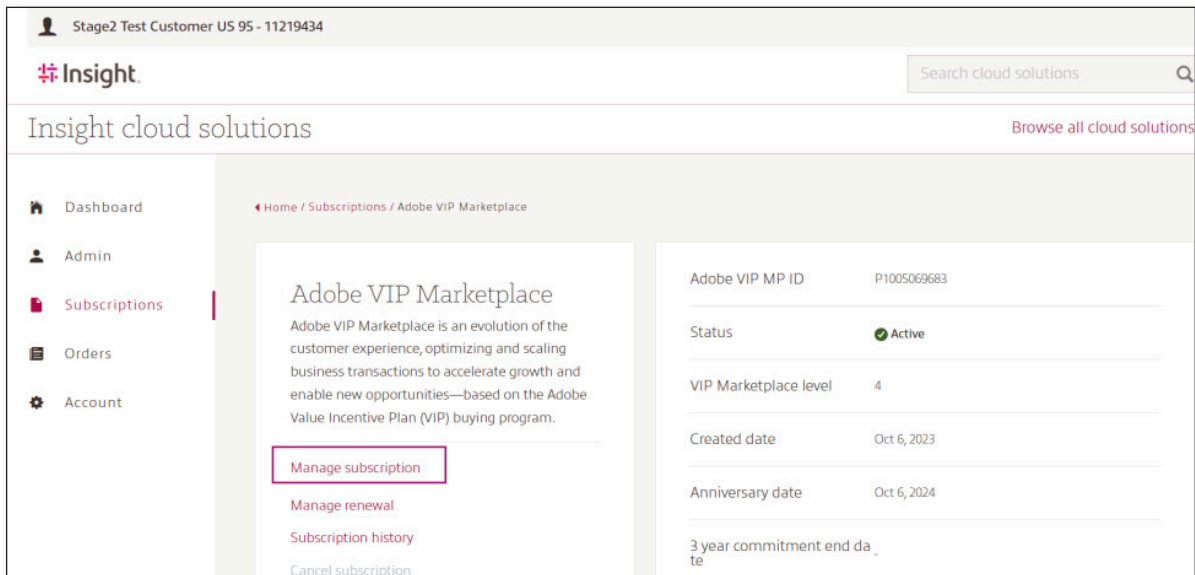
Stage2 Test Customer US 95 - 11219434

Insight.

Search cloud solutions

Insight cloud solutions

Browse all cloud solutions

Dashboard

Admin

Subscriptions

Orders

Account

Home / Subscriptions / Adobe VIP Marketplace

Adobe VIP Marketplace

Adobe VIP Marketplace is an evolution of the customer experience, optimizing and scaling business transactions to accelerate growth and enable new opportunities—based on the Adobe Value Incentive Plan (VIP) buying program.

Manage subscription

Manage renewal

Subscription history

Cancel subscription

| | |
|---|---|
| Adobe VIP MP ID | P1005069683 |
| Status | Active |
| VIP Marketplace level | 4 |
| Created date | Oct 6, 2023 |
| Anniversary date | Oct 6, 2024 |
| 3 year commitment end date | - |